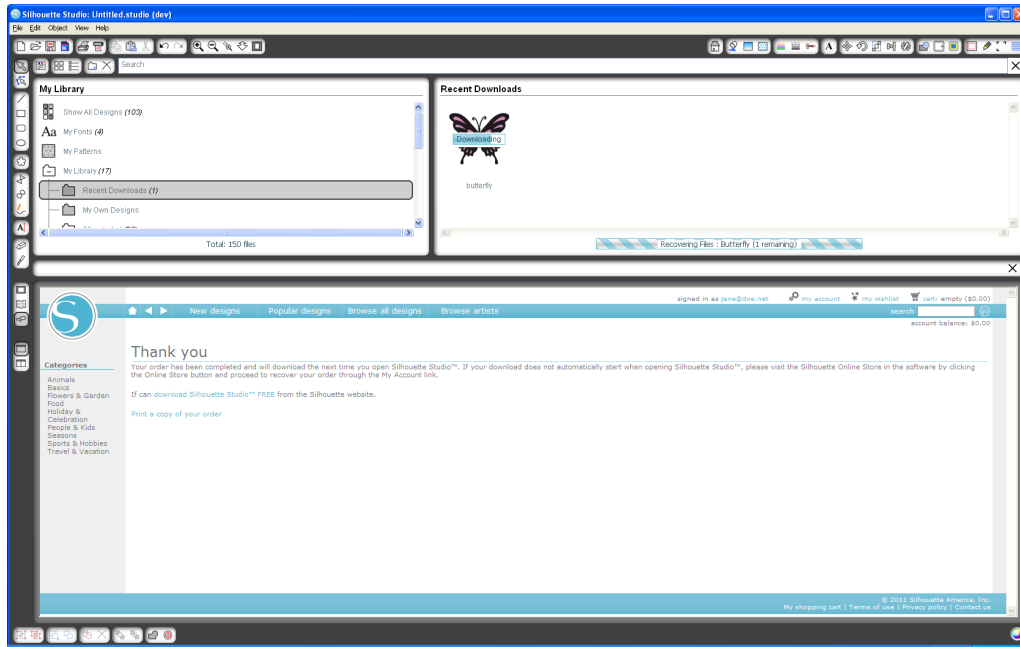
Silhouette Studio: Untitled.studio (dev)

File Edit Object View Help

Search

My Library

Show All Designs (103)

My Fonts (4)

My Patterns

My Library (17)

Recent Downloads (1)

My Own Designs

Total: 150 files

Recent Downloads

Downloading

butterfly

Recovering Files : Butterfly (1 remaining)

New designs | Popular designs | Browse all designs | Browse artists

signed in as jane@doe.net | my account | my wishlist | cart: empty ($0.00)

search

account balance: $0.00

Categories

Animals
Basics
Flowers & Garden
Food
Holiday & Celebration
People & Kids
Seasons
Sports & Hobbies
Travel & Vacation

Thank you

Your order has been completed and will download the next time you open Silhouette Studio™. If your download does not automatically start when opening Silhouette Studio™, please visit the Silhouette Online Store in the software by clicking the Online Store button and proceed to recover your order through the My Account link.

If can download Silhouette Studio™ FREE from the Silhouette website.

Print a copy of your order

© 2011 Silhouette America, Inc.
My shopping cart | Terms of use | Privacy policy | Contact us